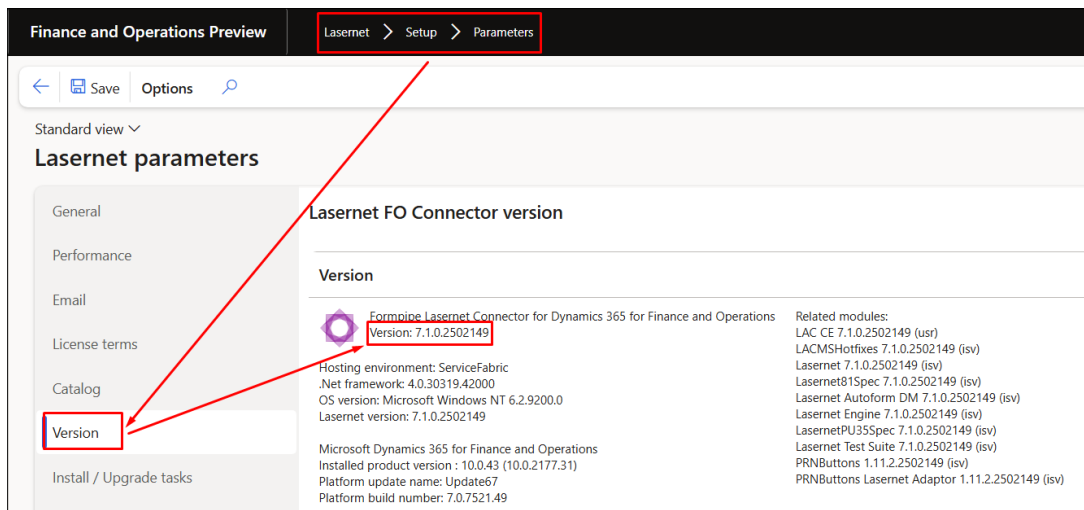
Finance and Operations Preview

Lasernet > Setup > Parameters

Save Options

Standard view

Lasernet parameters

General

Performance

Email

License terms

Catalog

Version

Install / Upgrade tasks

Lasernet FO Connector version

Version

Formpipe Lasernet Connector for Dynamics 365 for Finance and Operations
Version: 7.1.0.2502149

Hosting environment: ServiceFabric
.Net framework: 4.0.30319.42000
OS version: Microsoft Windows NT 6.2.9200.0
Lasernet version: 7.1.0.2502149

Microsoft Dynamics 365 for Finance and Operations
Installed product version : 10.0.43 (10.0.2177.31)
Platform update name: Update67
Platform build number: 7.0.7521.49

Related modules:
LAC CE 7.1.0.2502149 (usr)
LACMSHotfixes 7.1.0.2502149 (isv)
Lasernet 7.1.0.2502149 (isv)
Lasernet81Spec 7.1.0.2502149 (isv)
Lasernet Autoform DM 7.1.0.2502149 (isv)
Lasernet Engine 7.1.0.2502149 (isv)
LasernetPU35Spec 7.1.0.2502149 (isv)
Lasernet Test Suite 7.1.0.2502149 (isv)
PRNButtons 1.11.2.2502149 (isv)
PRNButtons Lasernet Adaptor 1.11.2.2502149 (isv)